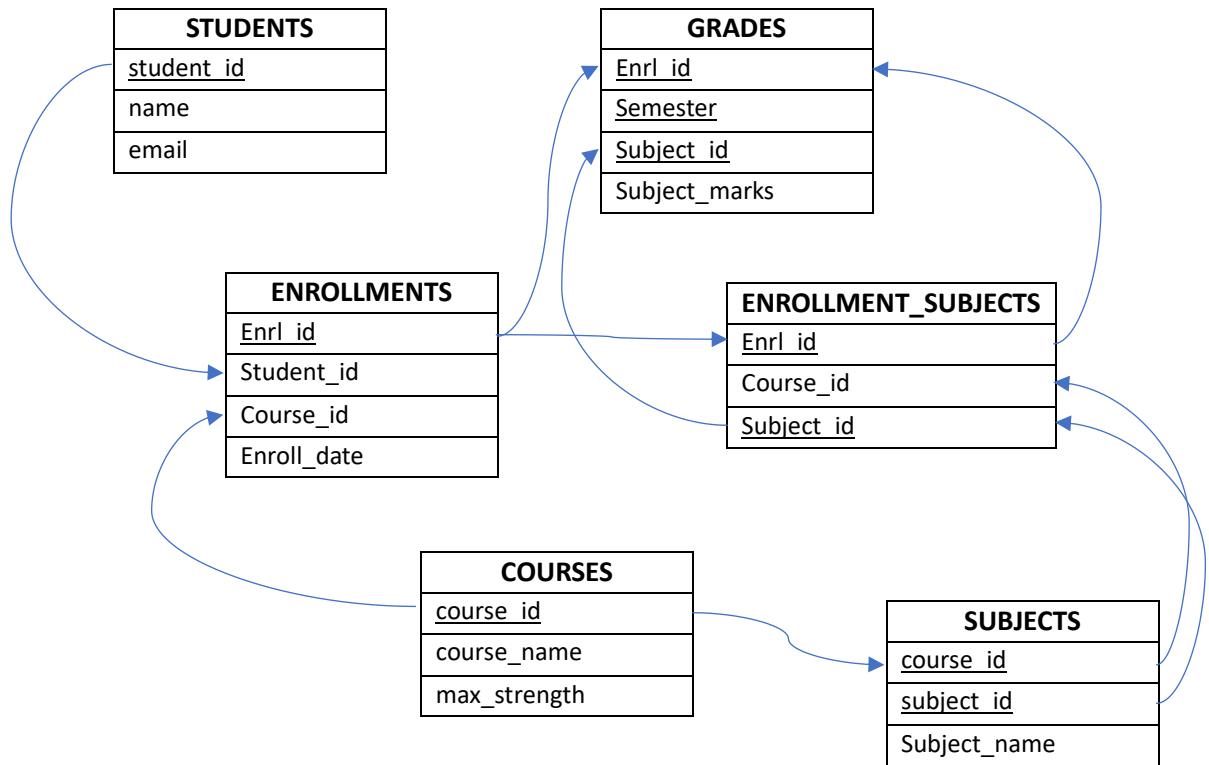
| STUDENTS |
|---|
| student_id |
| name |
| email |

| GRADES |
|---|
| Enrl_id |
| Semester |
| Subject_id |
| Subject_marks |

| ENROLLMENTS |
|---|
| Enrl_id |
| Student_id |
| Course_id |
| Enroll_date |

| ENROLLMENT_SUBJECTS |
|---|
| Enrl_id |
| Course_id |
| Subject_id |

| COURSES |
|---|
| course_id |
| course_name |
| max_strength |

| SUBJECTS |
|---|
| course_id |
| subject_id |
| Subject_name |